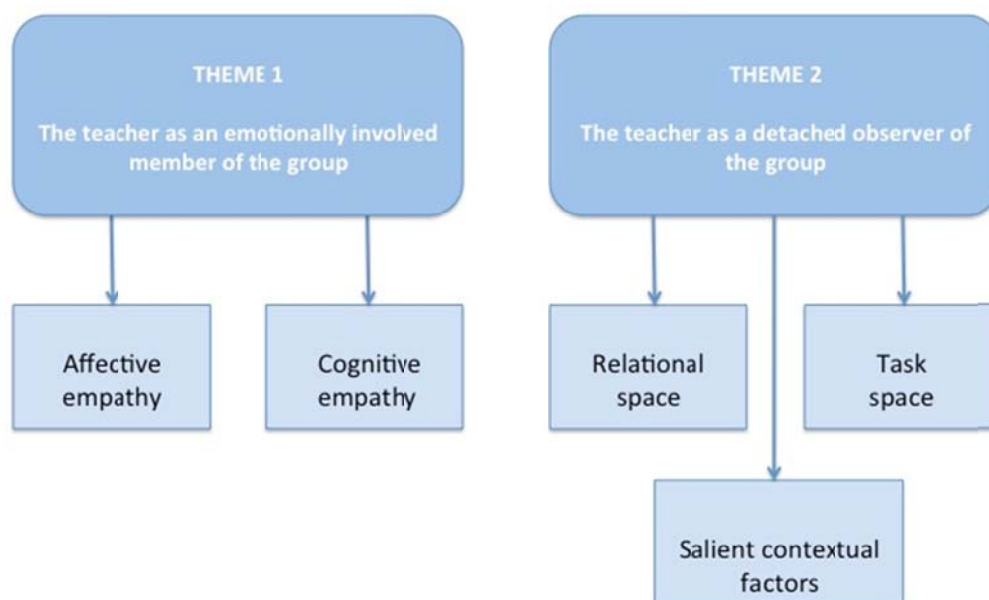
THEME 1

The teacher as an emotionally involved member of the group

Affective empathy

Cognitive empathy

THEME 2

The teacher as a detached observer of the group

Relational space

Task space

Salient contextual factors